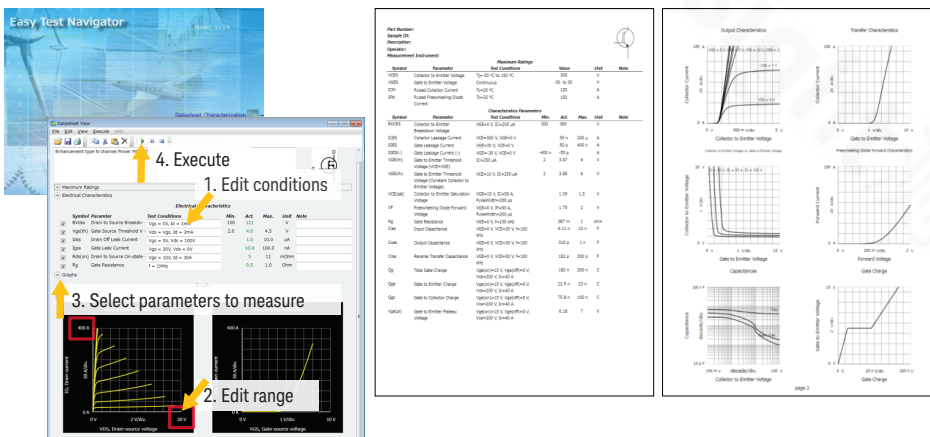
Easy Test Navigator

Datasheet Characterization

Datasheet View

File Edit View Execute

Enhancement type N-channel Power MOSFET

4. Execute

1. Edit conditions

Maximum Ratings

Electrical Characteristics

Electrical Characteristics

| | Symbol | Parameter | Test Conditions | Min. | Act. | Max. | Unit | Note |
|---|---|---|---|---|---|---|---|---|
| ✓ | BVdss | Drain to Source Breakdown | Vgs = 0V, Id = 1mA | 100 | 121 | | V | |
| ✓ | Vgs(th) | Gate Source Threshold V | Vds = Vgs, Id = 1mA | 2.0 | 4.0 | 4.5 | V | |
| ✓ | Idss | Drain Off Leak Current | Vgs = 0V, Vds = 100V | | 1.0 | 10.0 | uA | |
| ✓ | Igss | Gate Leak Current | Vgs = 20V, Vds = 0V | | 10.0 | 100.0 | nA | |
| ✓ | Rds(on) | Drain to Source On-state | Vgs = 10V, Id = 30A | | 5 | 11 | mOhm | |
| ✓ | Rg | Gate Resistance | f = 1MHz | | 0.5 | 1.0 | Ohm | |

Graphs

3. Select parameters to measure

400 A

ID, Drain current

50 A/div.

0 A

0 V

VDS, Drain-source voltage

20 V

2. Edit range

400 A

0 V

1 V/div.

VGS, Gate-source voltage

20 V

Part Number:
Sample ID:
Description:
Operator:
Measurement Instrument:

Maximum Ratings

| Symbol | Parameter | Test Conditions | Value | Unit | Note |
|---|---|---|---|---|---|
| VCES | Collector to Emitter Voltage | Tj=-50 °C to 150 °C | 300 | V | |
| VGES | Gate to Emitter Voltage | Continuous | -30 to 30 | V | |
| ICM | Pulsed Collector Current | Tc=25 °C | 150 | A | |
| IFM | Pulsed Freewheeling Diode Current | Tc=25 °C | 150 | A | |

Characteristics Parameters

| Symbol | Parameter | Test Conditions | Min. | Act. | Max. | Unit | Note |
|---|---|---|---|---|---|---|---|
| BVCES | Collector to Emitter Breakdown Voltage | VGE=0 V, IC=100 uA | 300 | 365 | | V | |
| ICES | Collector Leakage Current | VCE=300 V, VGE=0 V | | 55 n | 100 | uA | |
| IGES | Gate Leakage Current | VGE=30 V, VCE=0 V | | 33 p | 400 | nA | |
| IGES(-) | Gate Leakage Current (-) | VGE=-30 V, VCE=0 V | -400 n | -30 p | | A | |
| VGE(th) | Gate to Emitter Threshold Voltage (VCE=VGE) | IC=250 uA | 2 | 3.67 | 6 | V | |
| VGE(th) | Gate to Emitter Threshold Voltage (Constant Collector to Emitter Voltage) | VCE=10 V, IC=250 uA | 2 | 3.68 | 6 | V | |
| VCE(sat) | Collector to Emitter Saturation Voltage | VGE=15 V, IC=50 A, PulseWidth=200 us | | 1.09 | 1.5 | V | |
| VF | Freewheeling Diode Forward Voltage | VGE=0 V, IF=50 A, PulseWidth=200 us | | 1.75 | 2 | V | |
| Rg | Gate Resistance | VCE=0 V, f=100 kHz | | 387 m | 1 | ohm | |
| Cies | Input Capacitance | VGE=0 V, VCE=30 V, f=100 kHz | | 4.11 n | 10 n | F | |
| Coes | Output Capacitance | VGE=0 V, VCE=30 V, f=100 kHz | | 210 p | 1 n | F | |
| Cres | Reverse Transfer Capacitance | VGE=0 V, VCE=30 V, f=100 kHz | | 182 p | 300 p | F | |
| Qg | Total Gate Charge | Vge(on)=15 V, Vge(off)=0 V, Vce=200 V, Ic=40 A | | 182 n | 200 n | C | |
| Qge | Gate to Emitter Charge | Vge(on)=15 V, Vge(off)=0 V, Vce=200 V, Ic=40 A | | 22.9 n | 23 n | C | |
| Qgc | Gate to Collector Charge | Vge(on)=15 V, Vge(off)=0 V, Vce=200 V, Ic=40 A | | 75.9 n | 100 n | C | |
| Vge(pl) | Gate to Emitter Plateau Voltage | Vge(on)=15 V, Vge(off)=0 V, Vce=200 V, Ic=40 A | | 6.18 | 7 | V | |

Output Characteristics

Transfer Characteristics

Collector Current

Collector to Emitter Voltage

Collector Current

Gate to Emitter Voltage

Collector to Emitter Voltage

Gate to Emitter Voltage

Forward Current

Forward Voltage

Capacitance

Gate Charge

Capacitance

Collector to Emitter Voltage

Gate to Emitter Voltage

Gate Charge

page 2